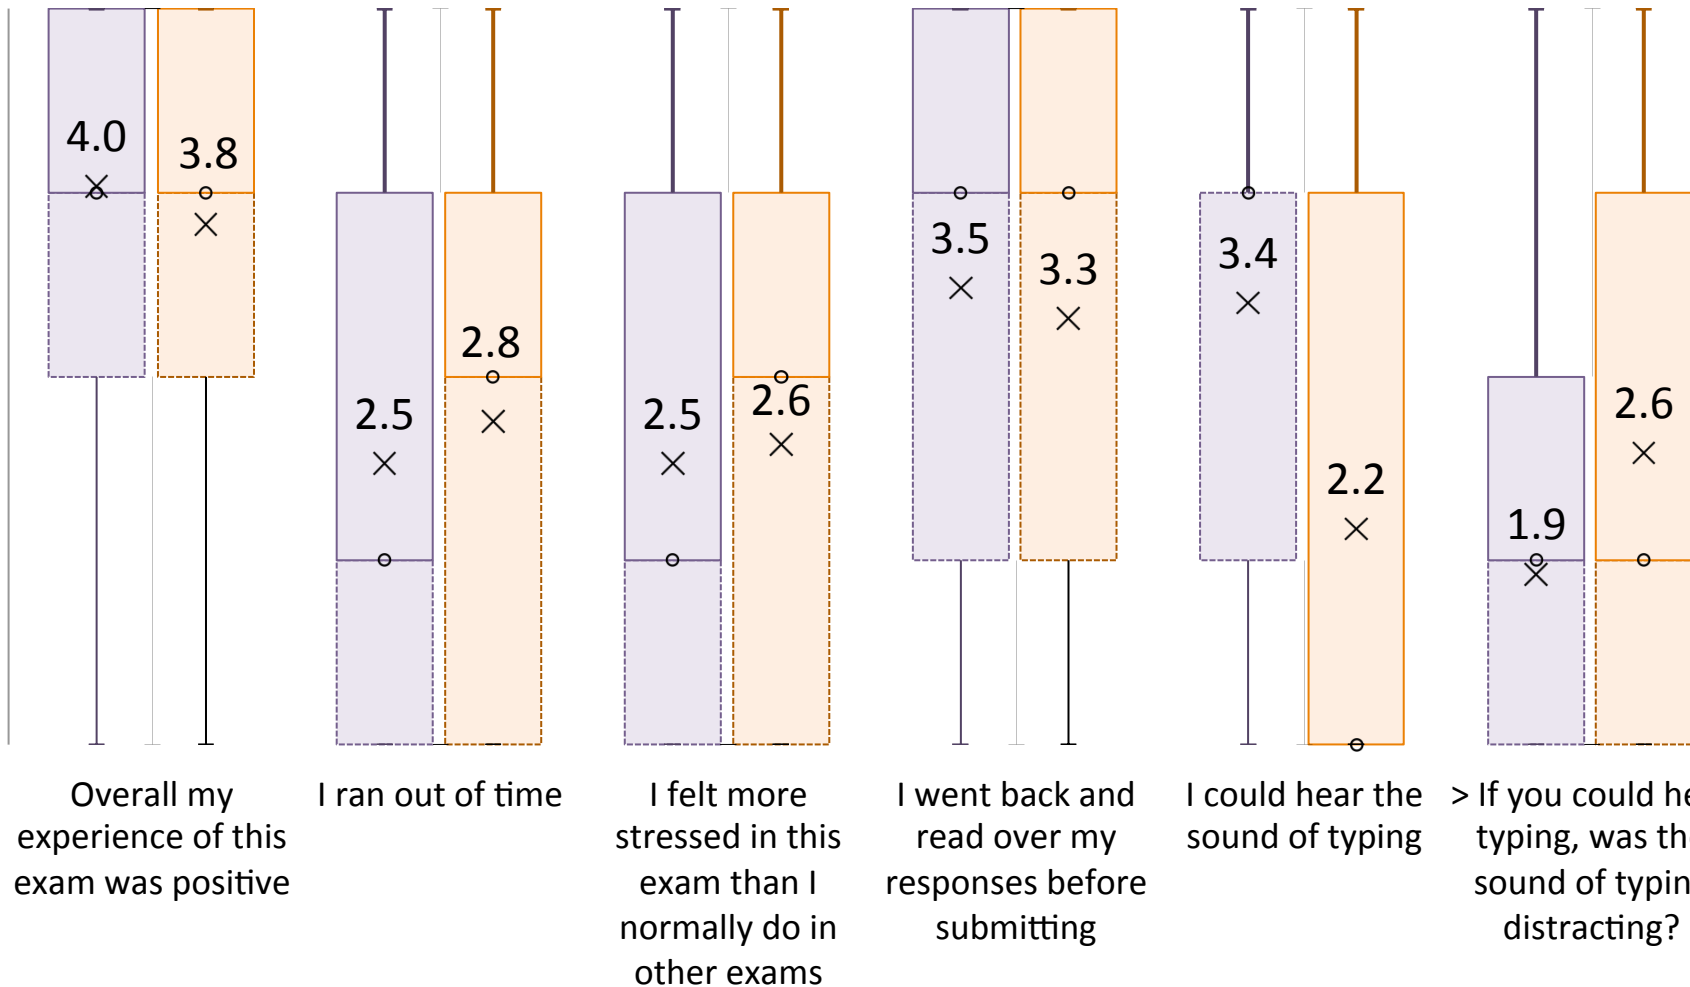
4.0
3.8
2.5
2.8
2.5
2.6
3.5
3.3
3.4
2.2
1.9
2.6

Overall my experience of this exam was positive

I ran out of time

I felt more stressed in this exam than I normally do in other exams

I went back and read over my responses before submitting

I could hear the sound of typing

> If you could he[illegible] typing, was th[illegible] sound of typin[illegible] distracting?